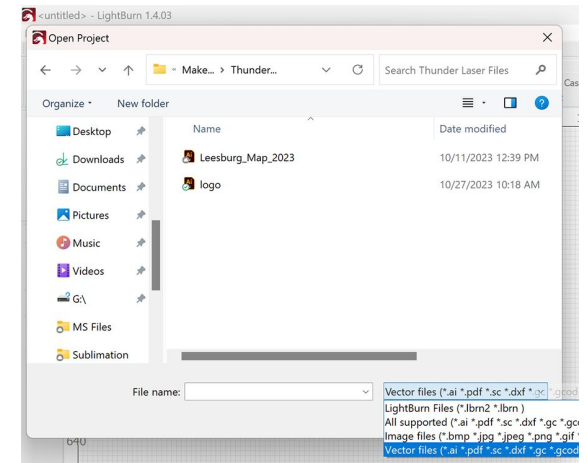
<untitled> - LightBurn 1.4.03

Open Project

Make... > Thunder...

Search Thunder Laser Files

Cas

Organize ▾ New folder

Desktop
Downloads
Documents
Pictures
Music
Videos
G:\
MS Files
Sublimation

| Name | Date modified |
|---|---|
| Leesburg_Map_2023 | 10/11/2023 12:39 PM |
| logo | 10/27/2023 10:18 AM |

File name:

Vector files (*.ai *.pdf *.sc *.dxf *.gc *.gcod

LightBurn Files (*.lbrn2 *.lbrn )
All supported (*.ai *.pdf *.sc *.dxf *.gc *.gc
Image files (*.bmp *.jpg *.jpeg *.png *.gif
Vector files (*.ai *.pdf *.sc *.dxf *.gc *.gcod

640